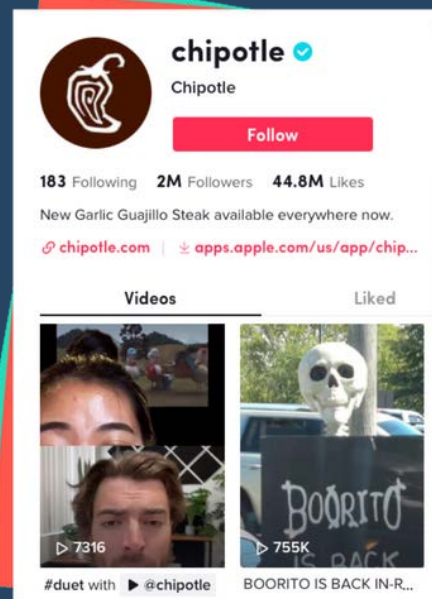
chipotle

Chipotle

Follow

183 Following 2M Followers 44.8M Likes

New Garlic Guajillo Steak available everywhere now.

chipotle.com | apps.apple.com/us/app/chip...

Videos

Liked

7316

#duet with @chipotle

BOORITO IS BACK

755K

BOORITO IS BACK IN-R...